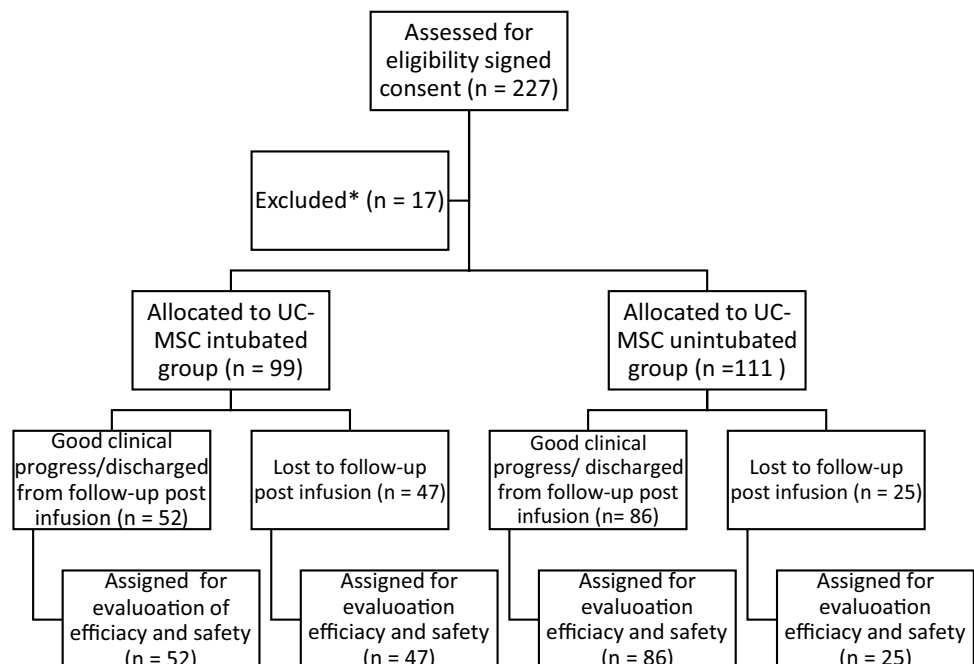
Assessed for eligibility signed consent (n = 227)

Excluded* (n = 17)

Allocated to UC-MSC intubated group (n = 99)

Allocated to UC-MSC unintubated group (n =111 )

Good clinical progress/discharged from follow-up post infusion (n = 52)

Lost to follow-up post infusion (n = 47)

Good clinical progress/ discharged from follow-up post infusion (n= 86)

Lost to follow-up post infusion (n = 25)

Assigned for evaluoation of efficiacy and safety (n = 52)

Assigned for evaluoation efficiacy and safety (n = 47)

Assigned for evaluoation efficiacy and safety (n = 86)

Assigned for evaluoation efficiacy and safety (n = 25)